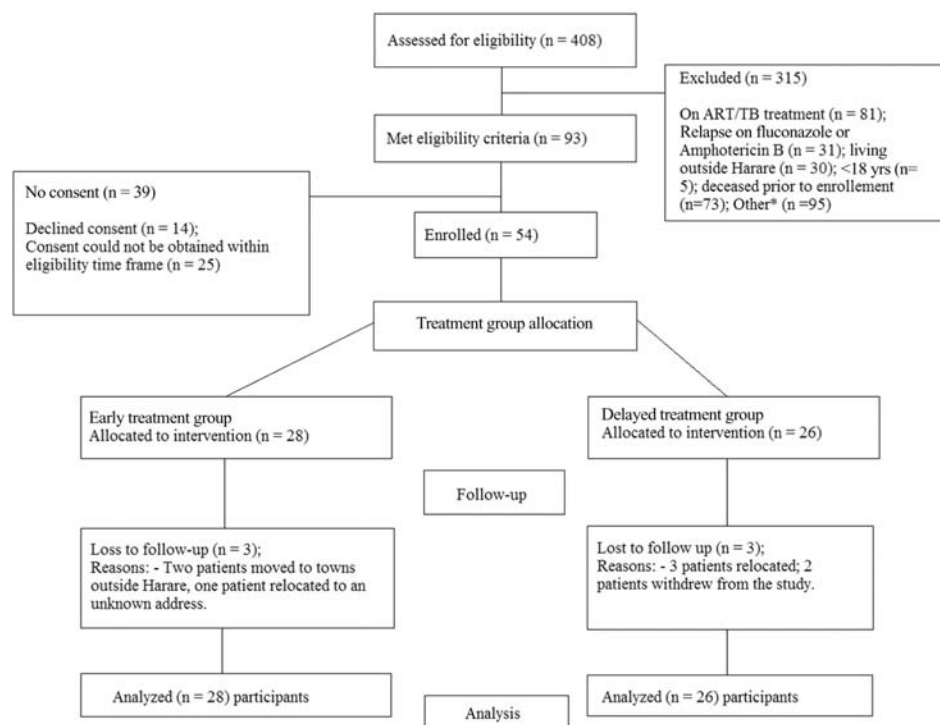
Assessed for eligibility (n = 408)

Excluded (n = 315)

On ART/TB treatment (n = 81); Relapse on fluconazole or Amphotericin B (n = 31); living outside Harare (n = 30); <18 yrs (n= 5); deceased prior to enrollement (n=73); Other* (n =95)

Met eligibility criteria (n = 93)

No consent (n = 39)

Declined consent (n = 14); Consent could not be obtained within eligibility time frame (n = 25)

Enrolled (n = 54)

Treatment group allocation

Early treatment group
Allocated to intervention (n = 28)

Delayed treatment group
Allocated to intervention (n = 26)

Follow-up

Loss to follow-up (n = 3);
Reasons: - Two patients moved to towns outside Harare, one patient relocated to an unknown address.

Lost to follow up (n = 3);
Reasons: - 3 patients relocated; 2 patients withdrew from the study.

Analyzed (n = 28) participants

Analysis

Analyzed (n = 26) participants